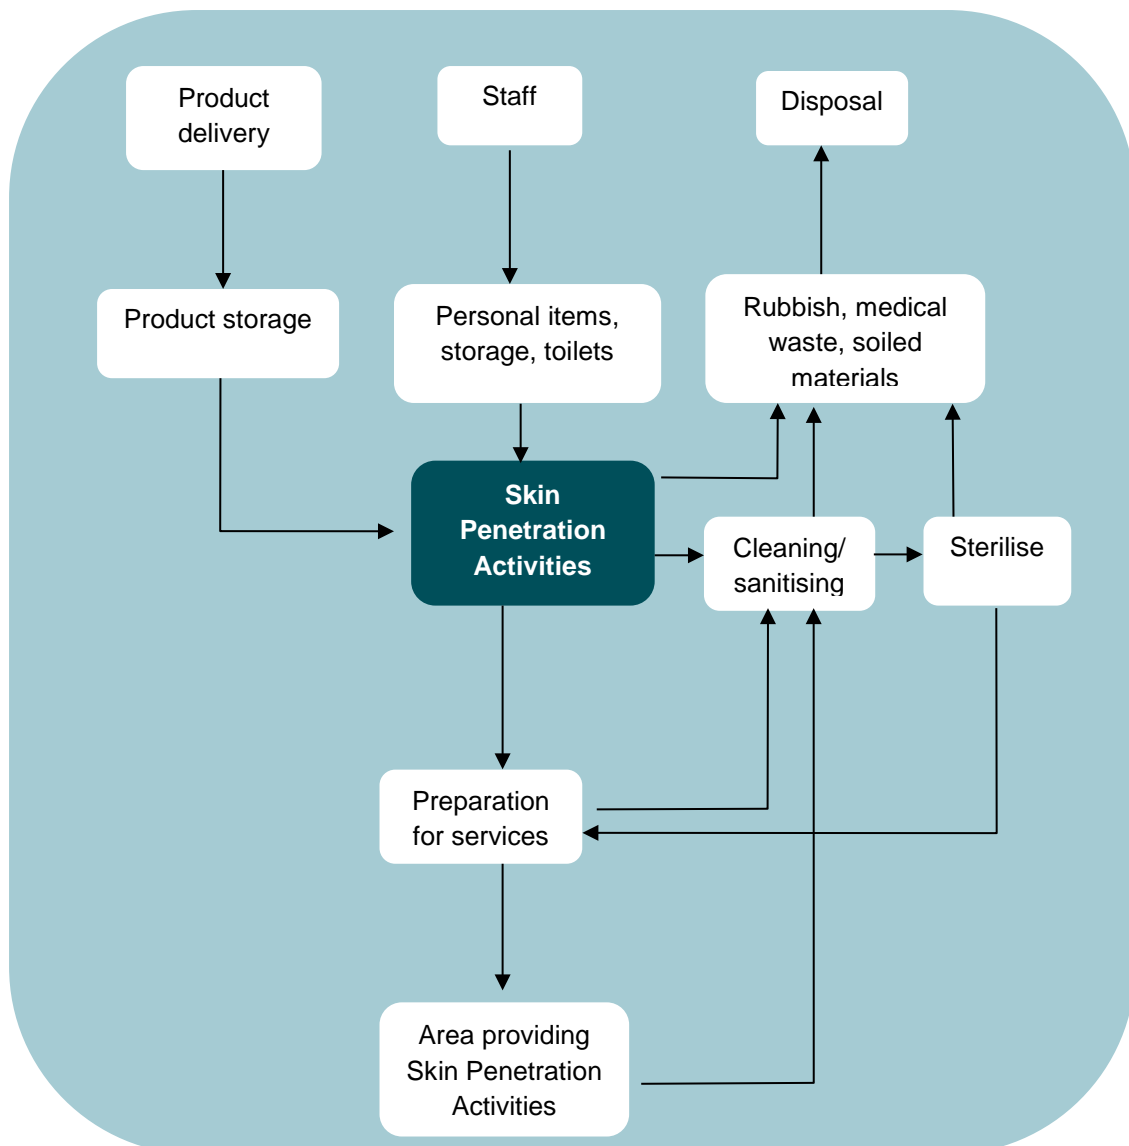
Product delivery

Staff

Disposal

Product storage

Personal items, storage, toilets

Rubbish, medical waste, soiled materials

Skin Penetration Activities

Cleaning/ sanitising

Sterilise

Preparation for services

Area providing Skin Penetration Activities